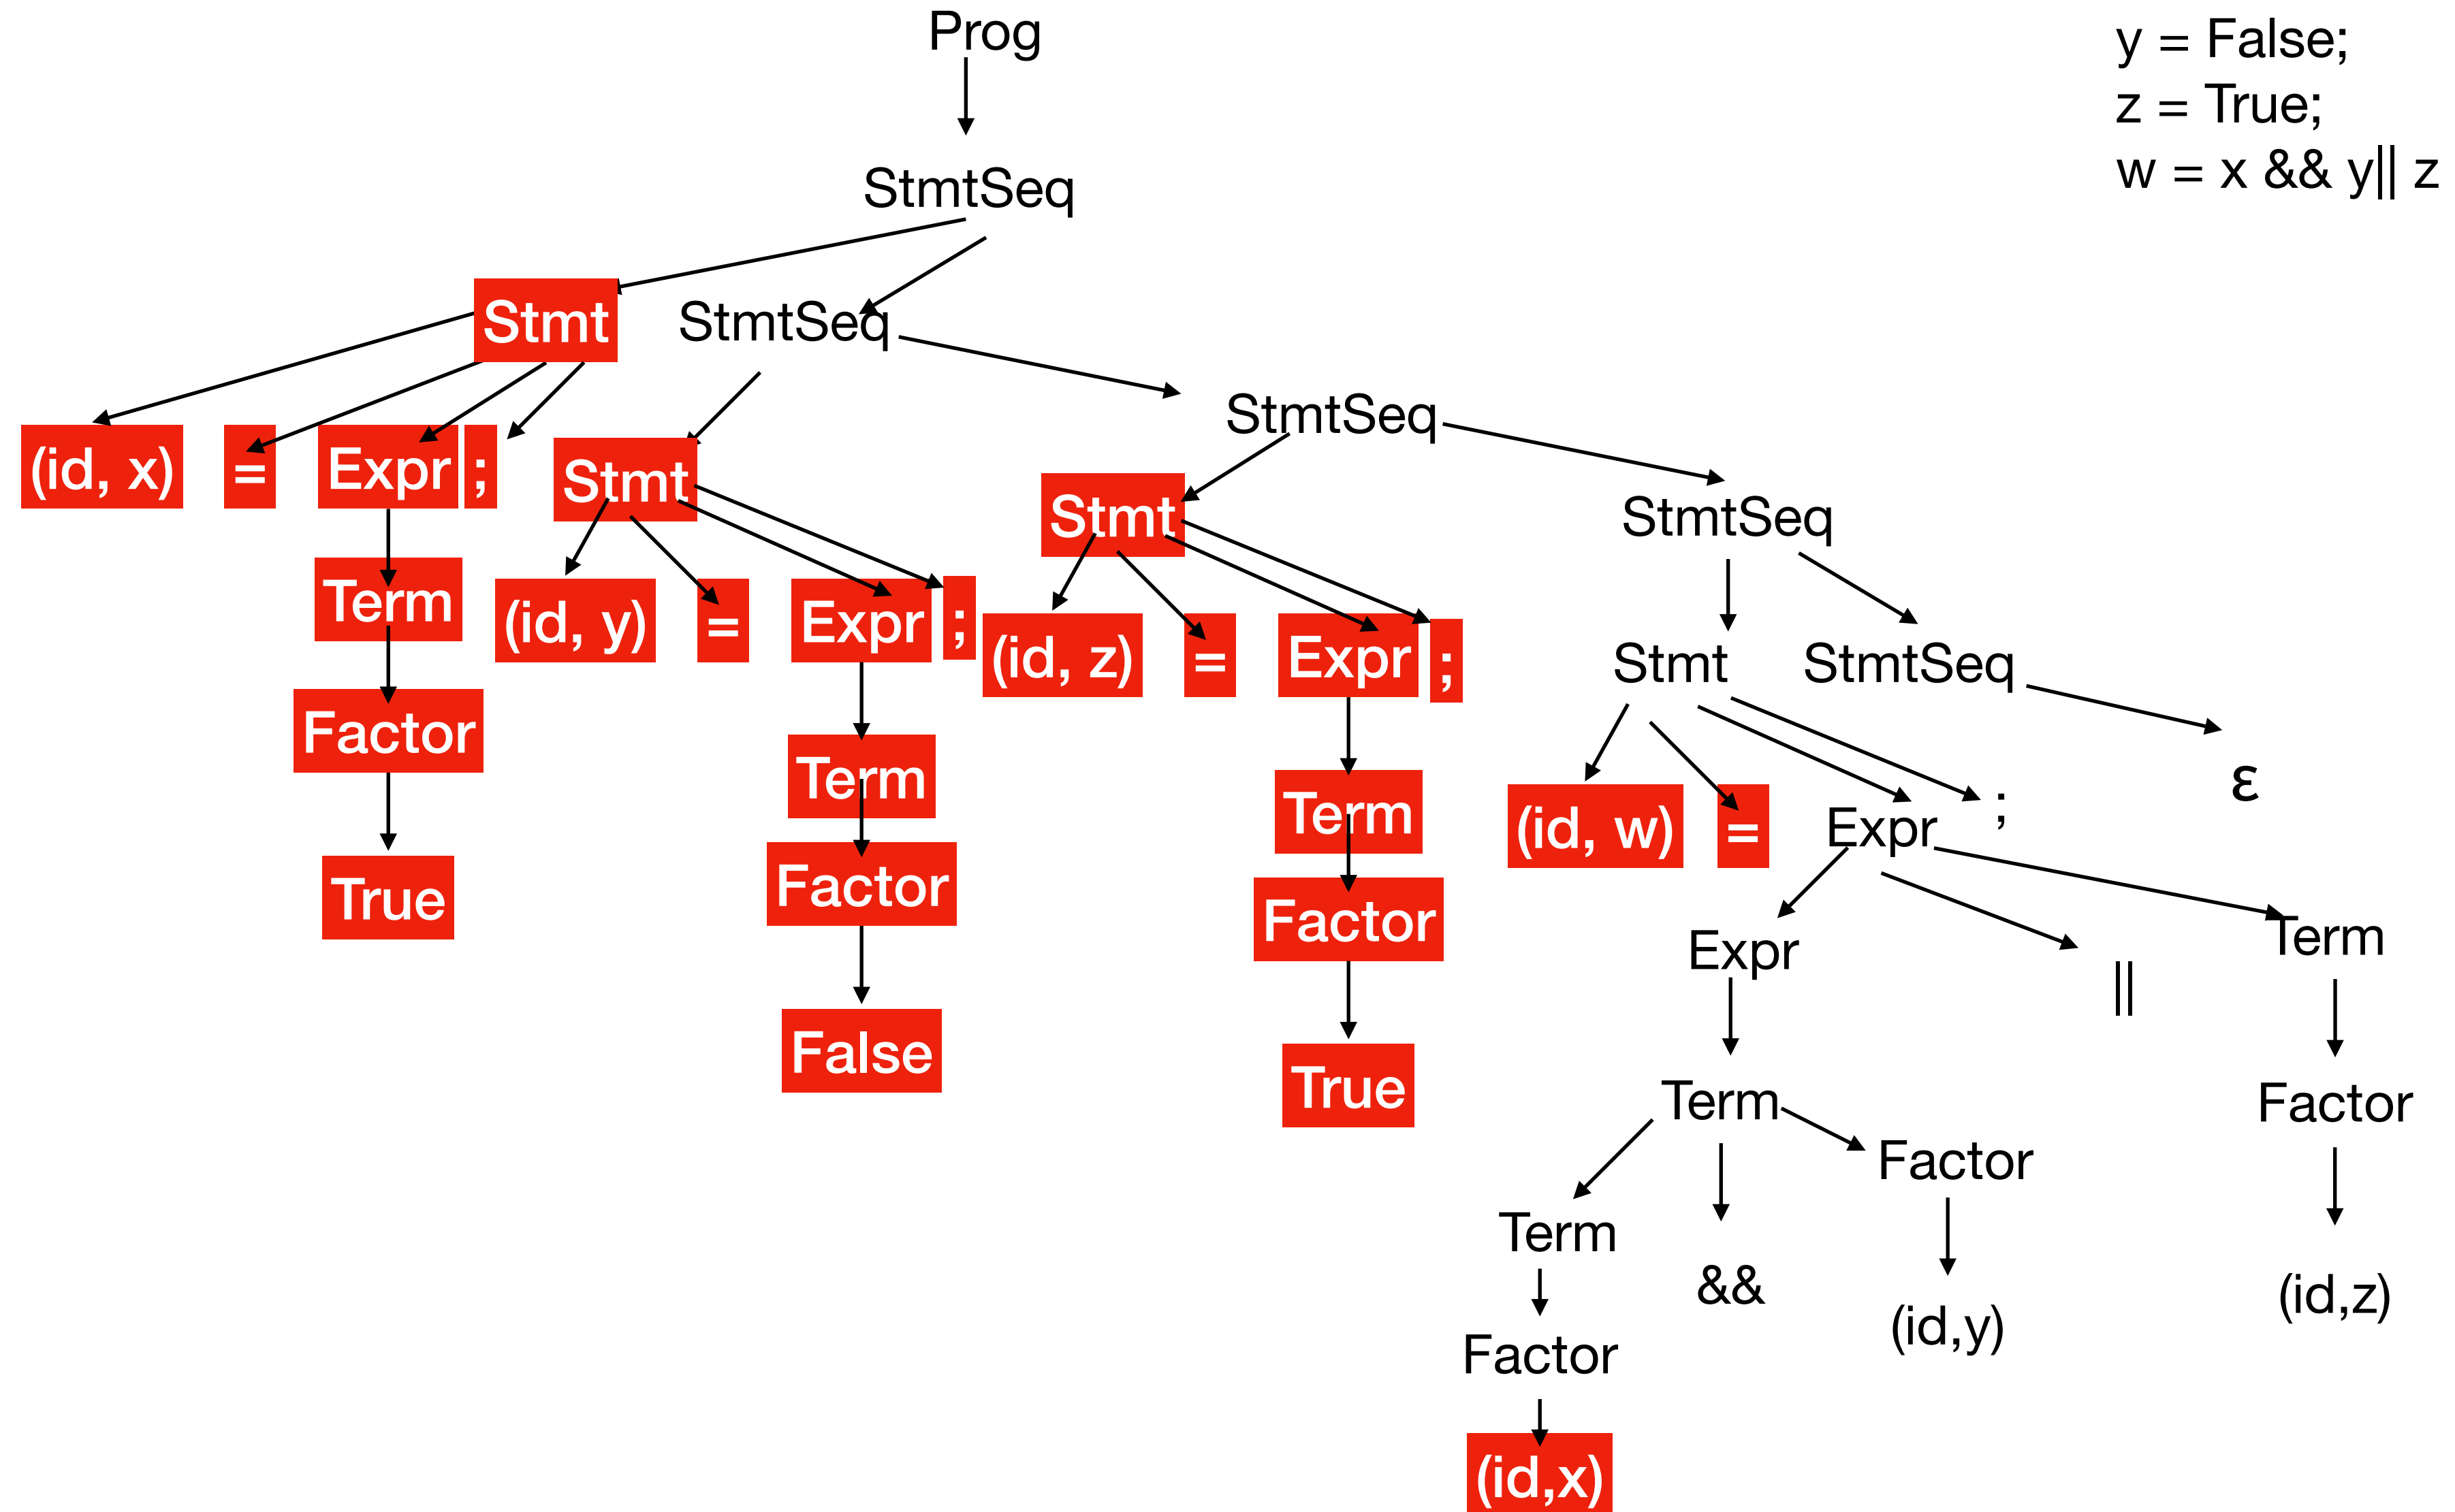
Prog

StmtSeq

Stmt StmtSeq

(id, x) = Expr ;

Term

Factor

True

Stmt

(id, y) = Expr ;

Term

Factor

False

StmtSeq

Stmt

(id, z) = Expr ;

Term

Factor

True

StmtSeq

Stmt StmtSeq

(id, w) = Expr ;

ε

Expr || Term

Expr

Term

Term && Factor

Factor

(id,x)

(id,y)

Factor

(id,z)

y = False;
z = True;
w = x && y|| z